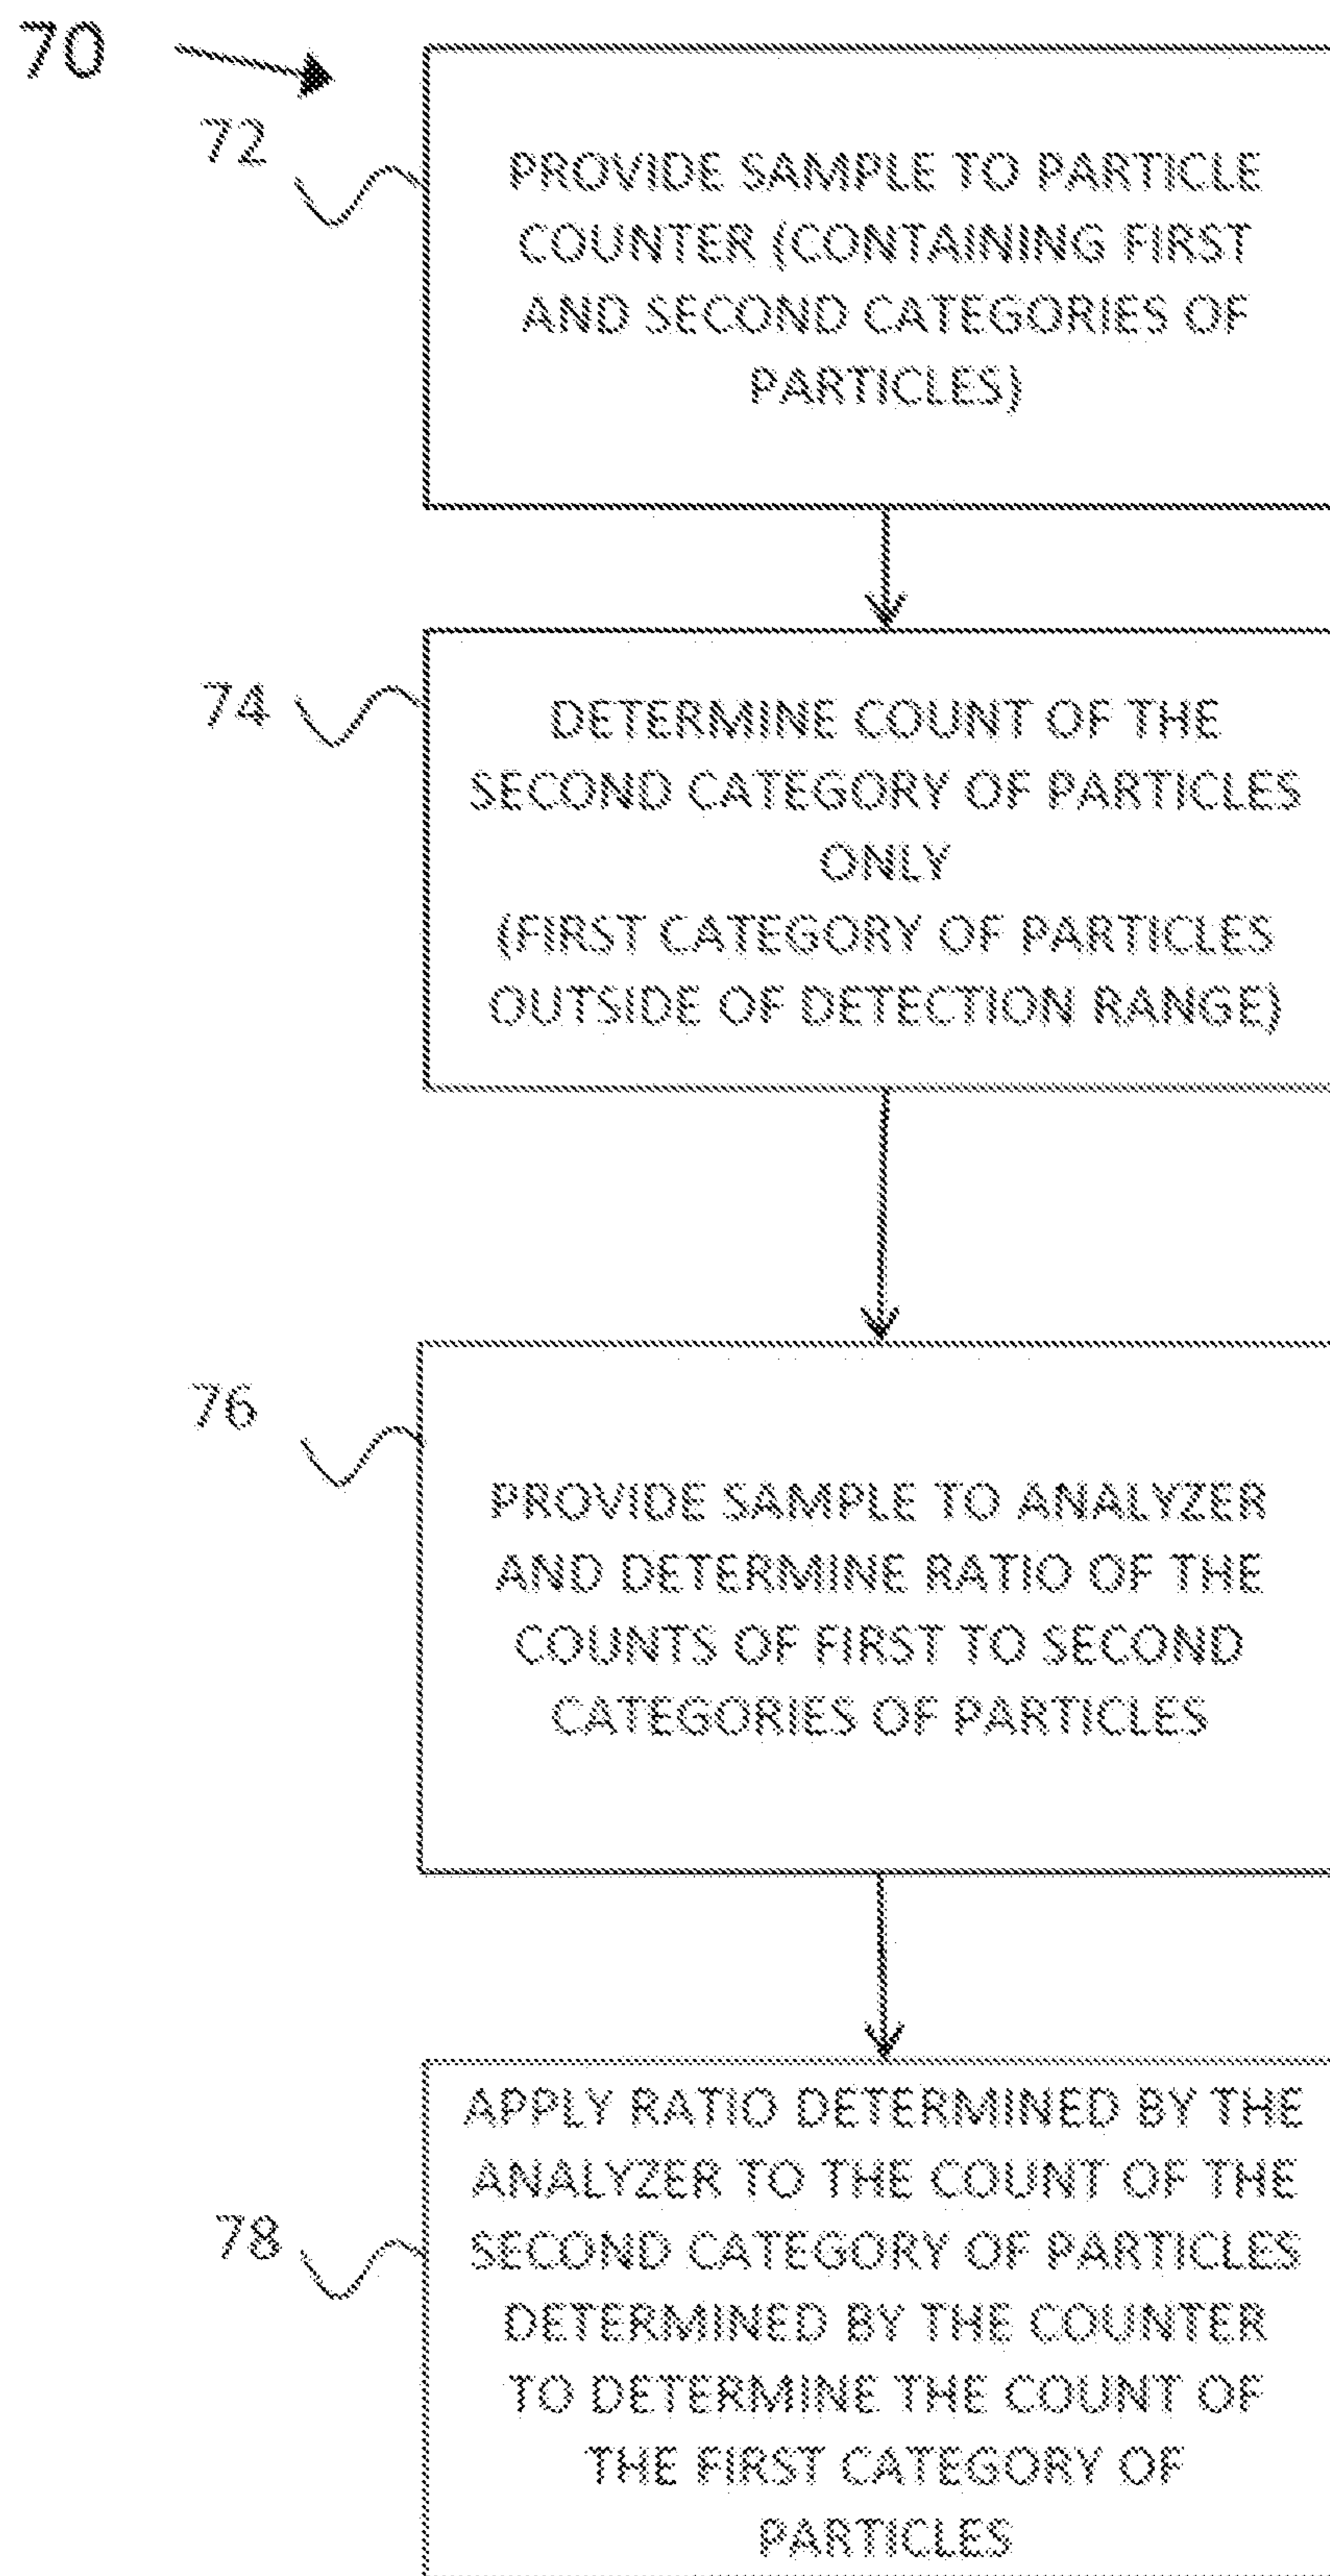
70

72

PROVIDE SAMPLE TO PARTICLE COUNTER (CONTAINING FIRST AND SECOND CATEGORIES OF PARTICLES)

74

DETERMINE COUNT OF THE SECOND CATEGORY OF PARTICLES ONLY
(FIRST CATEGORY OF PARTICLES OUTSIDE OF DETECTION RANGE)

76

PROVIDE SAMPLE TO ANALYZER AND DETERMINE RATIO OF THE COUNTS OF FIRST TO SECOND CATEGORIES OF PARTICLES

78

APPLY RATIO DETERMINED BY THE ANALYZER TO THE COUNT OF THE SECOND CATEGORY OF PARTICLES DETERMINED BY THE COUNTER TO DETERMINE THE COUNT OF THE FIRST CATEGORY OF PARTICLES